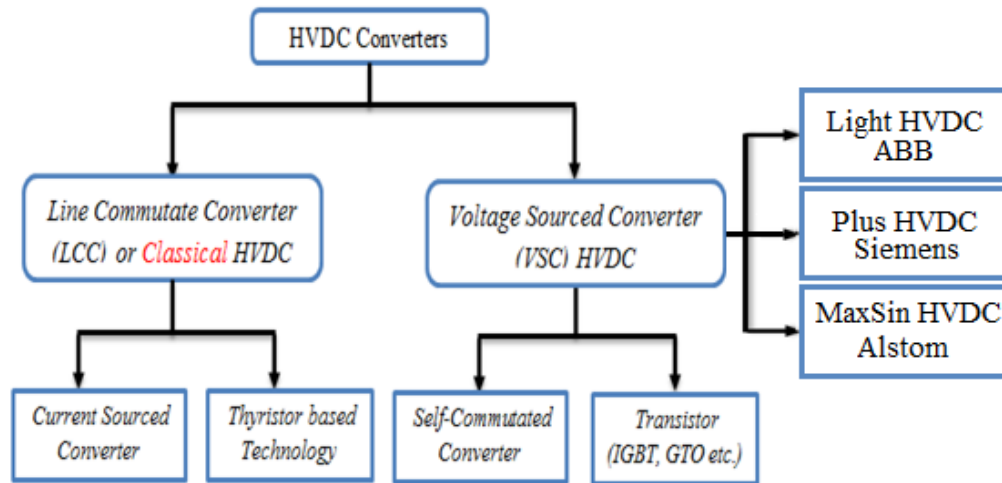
HVDC Converters

Line Commutate Converter (LCC) or Classical HVDC

Voltage Sourced Converter (VSC) HVDC

Light HVDC ABB

Plus HVDC Siemens

MaxSin HVDC Alstom

Current Sourced Converter

Thyristor based Technology

Self-Commutated Converter

Transistor (IGBT, GTO etc.)